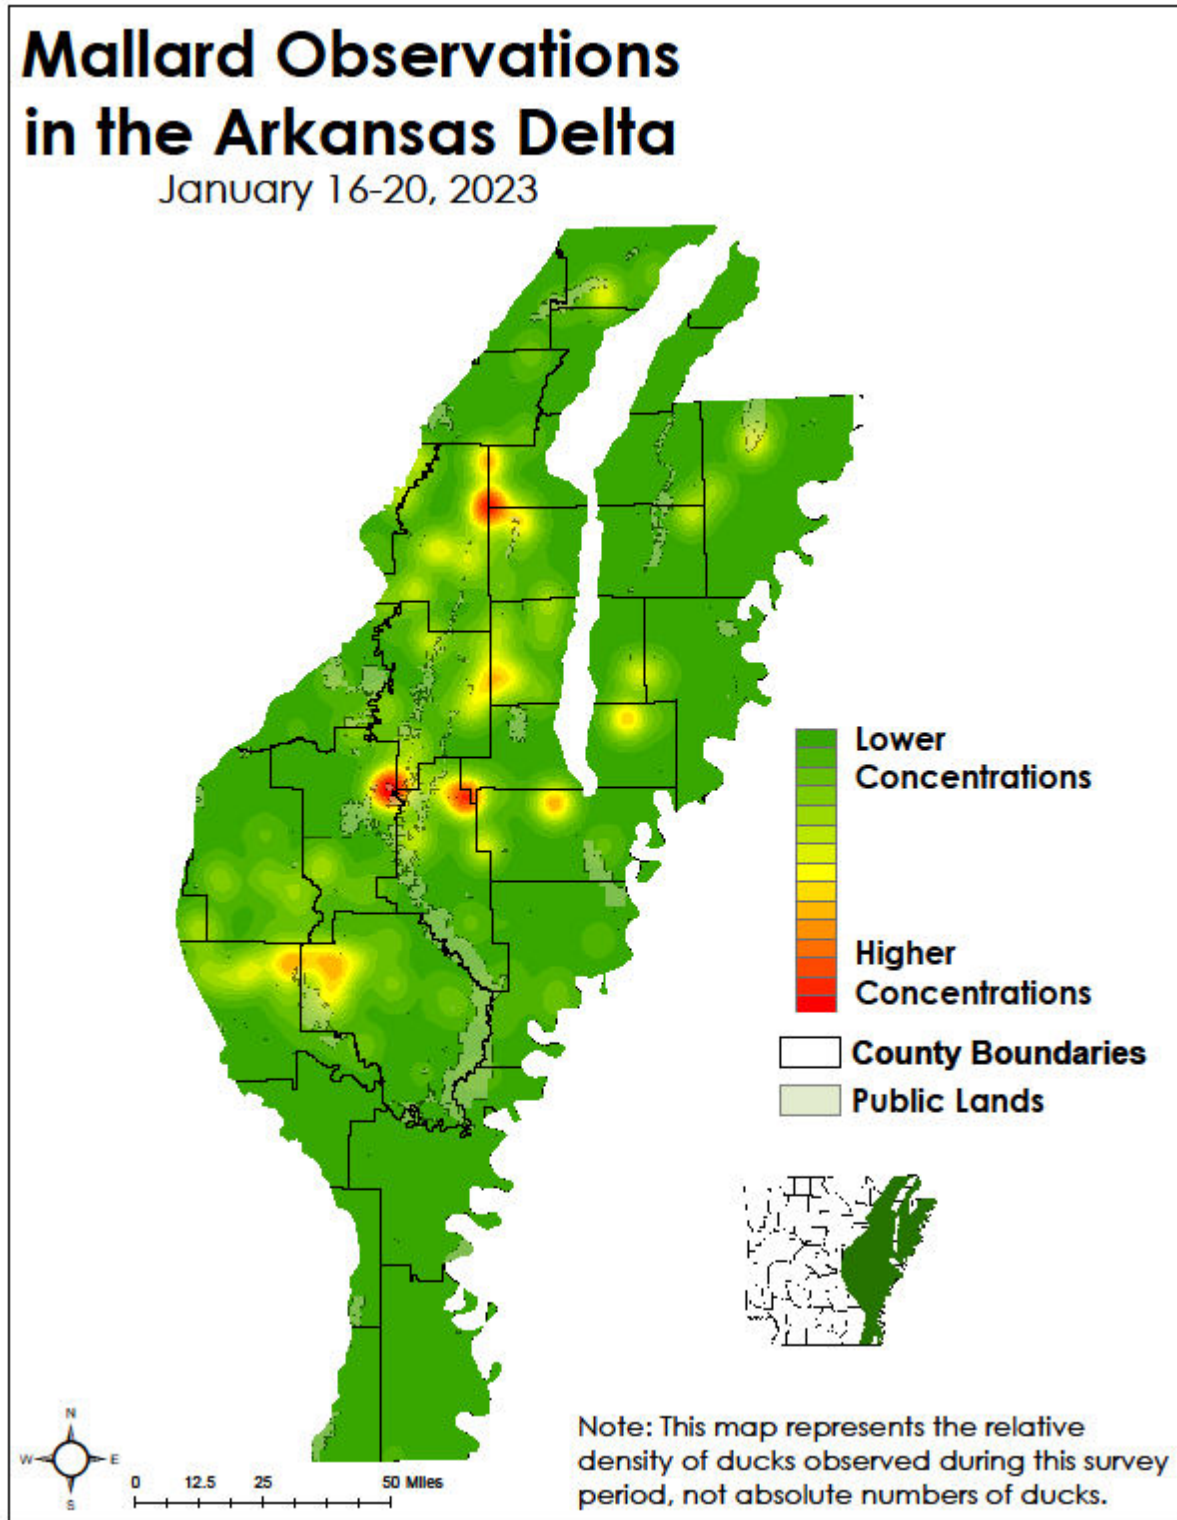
Mallard Observations in the Arkansas Delta

January 16-20, 2023

Lower Concentrations

Higher Concentrations

County Boundaries

Public Lands

N
W
E
S

0 12.5 25 50 Miles

Note: This map represents the relative density of ducks observed during this survey period, not absolute numbers of ducks.